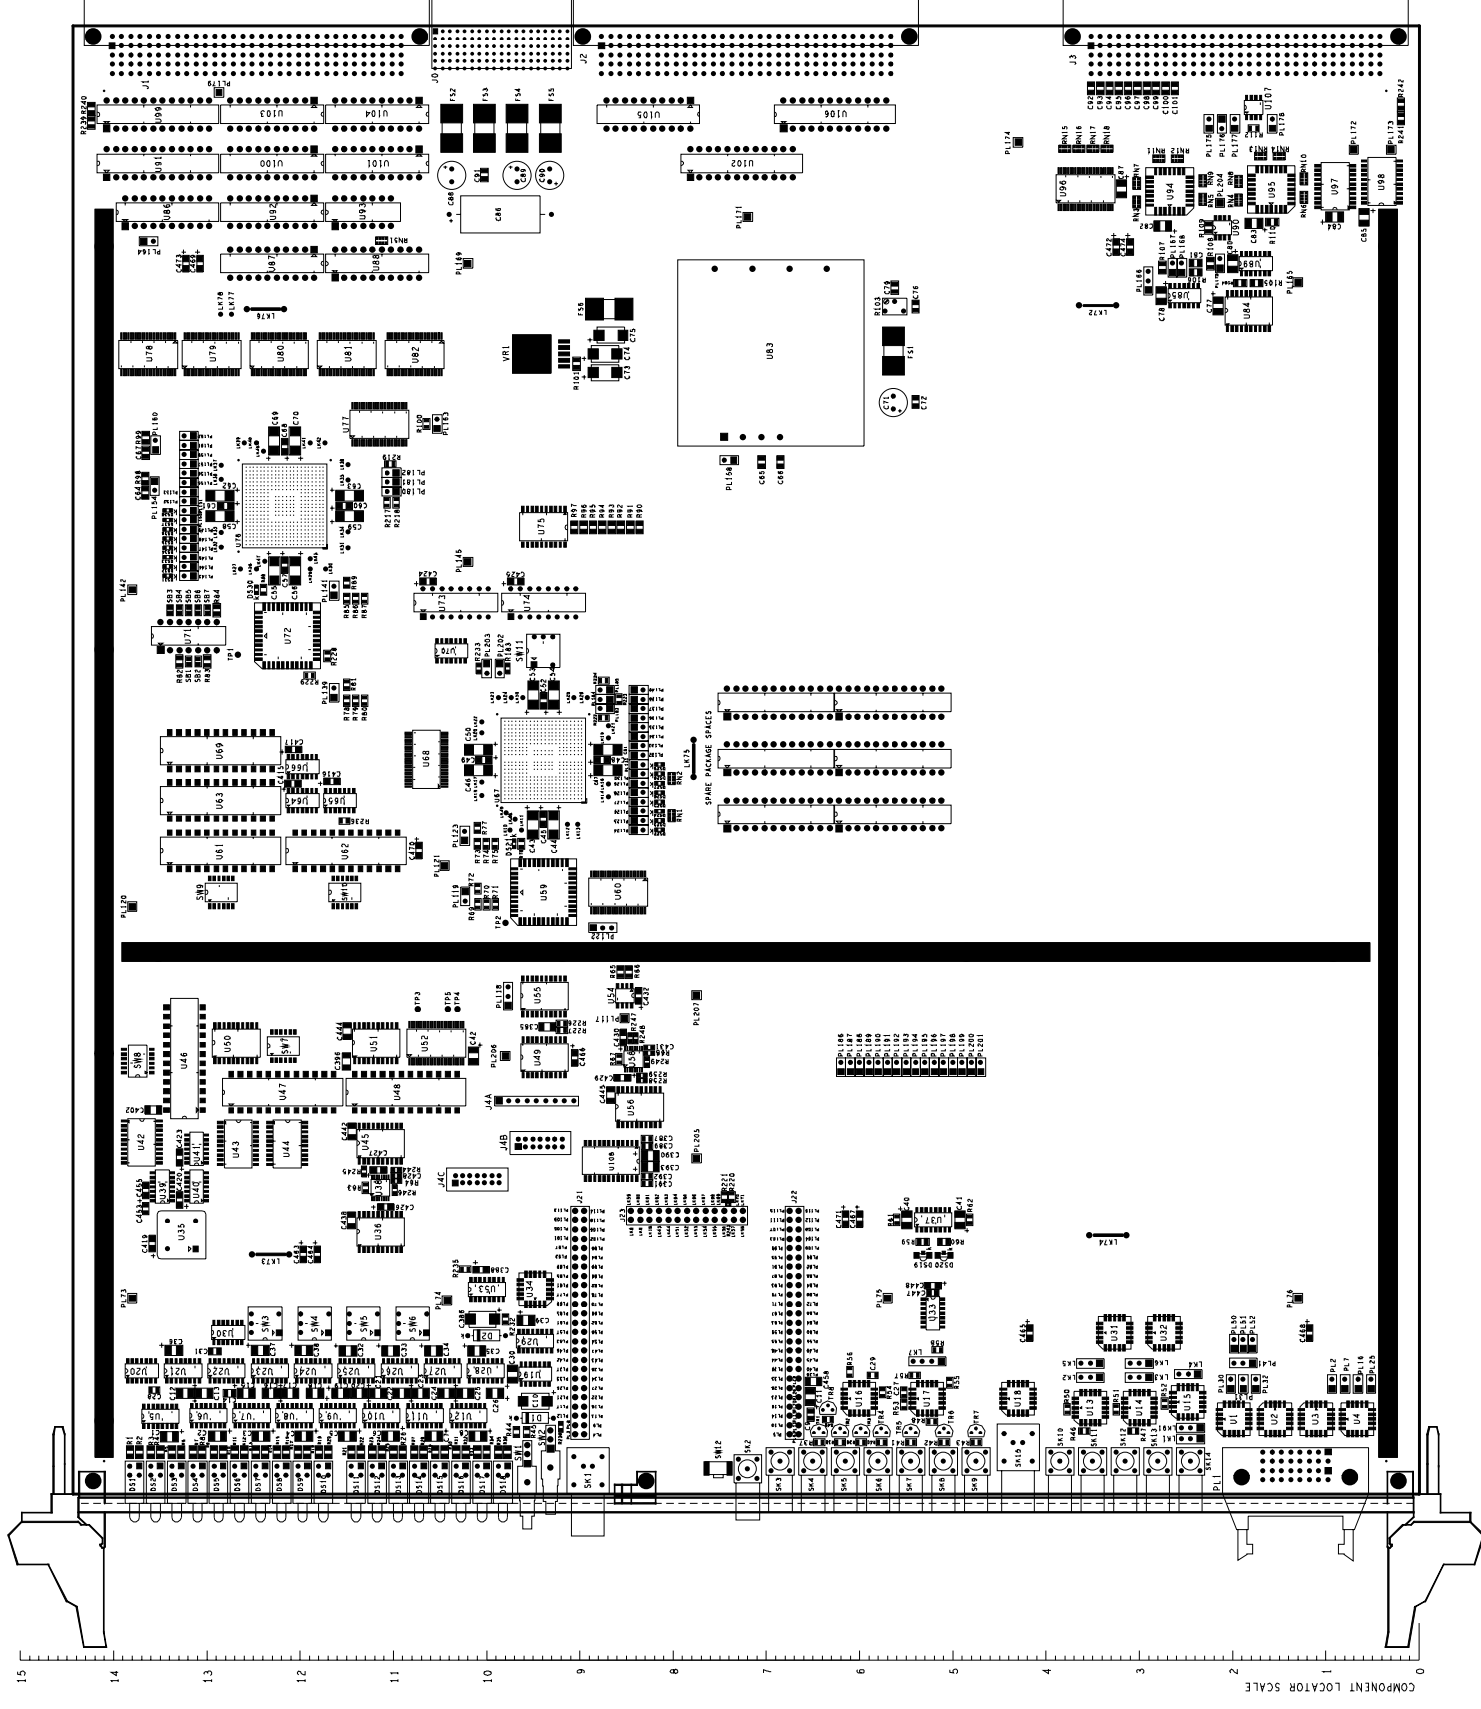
J1
J0
J2
J3
U99
U103
U104
U105
U106
U91
U100
U101
U102
U107
U89
U92
U93
U96
U94
U95
U97
U98
U87
U88
U90
U85
U84
U78
U79
U80
U81
U82
VR1
U83
U77
U76
U75
U73
U74
U72
U71
U70
U69
U68
U67
U66
U65
U64
U63
U62
U61
U60
U59
SPARE PACKAGE SPACES
U55
U54
U50
U51
U52
U46
U47
U48
U49
U56
U42
U43
U44
U45
U41
U40
U39
U35
U36
U108
J4A
J4B
J4C
J21
J22
J23
U37
U33
U34
U53
U31
U32
U30
U20
U21
U22
U23
U24
U25
U26
U27
U28
U29
U16
U17
U18
U13
U14
U15
U1
U2
U3
U4
U5
U6
U7
U8
U9
U10
U11
U12
SK1
SK2
SK3
SK4
SK5
SK6
SK7
SK8
SK9
SK10
SK11
SK12
SK13
SK14
SK15
PL1
15
14
13
12
11
10
9
8
7
6
5
4
3
2
1
0
COMPONENT LOCATOR SCALE